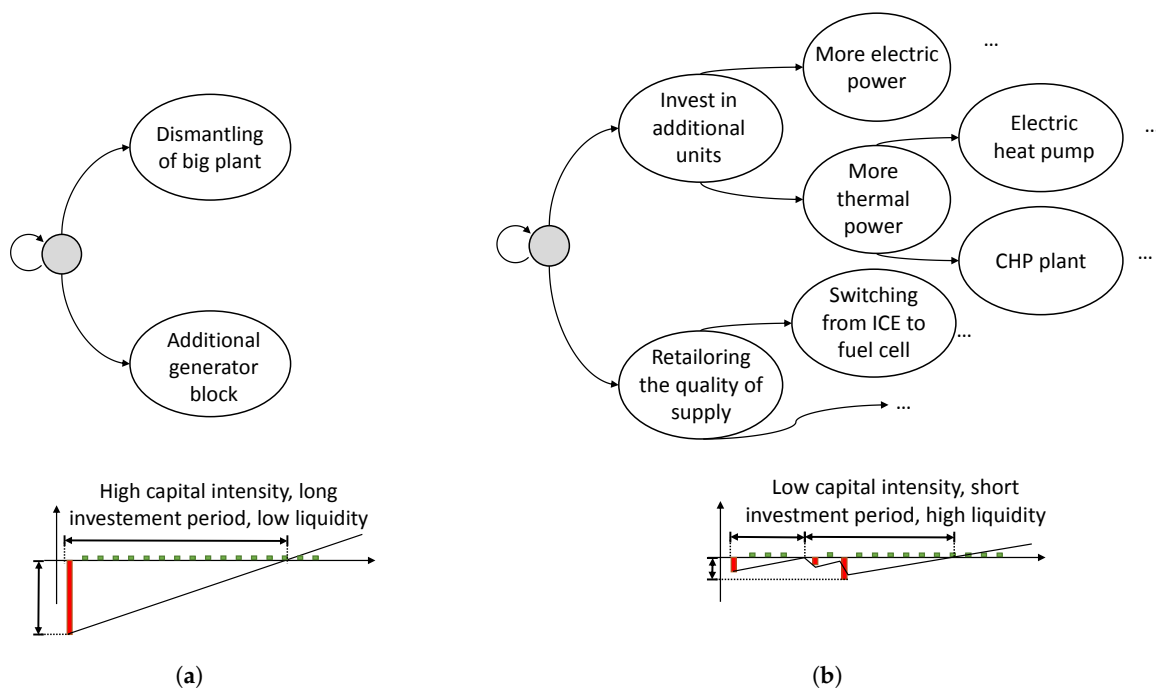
Dismantling of big plant

Additional generator block

High capital intensity, long investement period, low liquidity

(a)

Invest in additional units

More electric power

...

More thermal power

Electric heat pump

..

CHP plant

...

Retailoring the quality of supply

Switching from ICE to fuel cell

...

...

Low capital intensity, short investment period, high liquidity

(b)